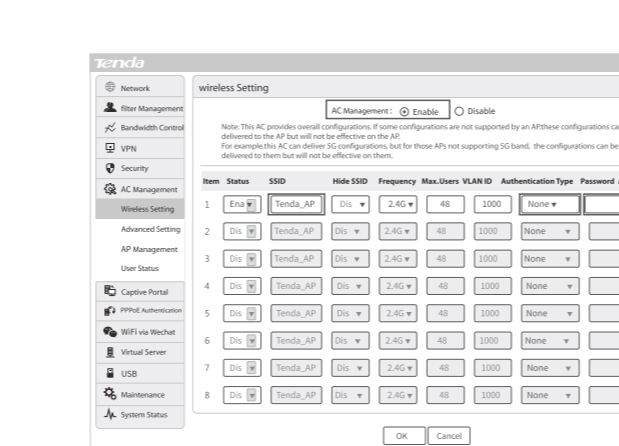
Tenda

Network
filter Management
Bandwidth Control
VPN
Security
AC Management
Wireless Setting
Advanced Setting
AP Management
User Status
Captive Portal
PPPoE Authentication
WiFi via Wechat
Virtual Server
USB
Maintenance
System Status

wireless Setting

AC Management : Enable Disable

Note: This AC provides overall configurations. If some configurations are not supported by an AP,these configurations ca delivered to the AP but will not be effective on the AP.
For example,this AC can deliver 5G configurations, but for those APs not supporting 5G band, the configurations can be delivered to them but will not be effective on them.

| Item | Status | SSID | Hide SSID | Frequency | Max.Users | VLAN ID | Authentication Type | Password |
|---|---|---|---|---|---|---|---|---|
| 1 | Ena | Tenda_AP | Dis | 2.4G | 48 | 1000 | None | |
| 2 | Dis | Tenda_AP | Dis | 2.4G | 48 | 1000 | None | |
| 3 | Dis | Tenda_AP | Dis | 2.4G | 48 | 1000 | None | |
| 4 | Dis | Tenda_AP | Dis | 2.4G | 48 | 1000 | None | |
| 5 | Dis | Tenda_AP | Dis | 2.4G | 48 | 1000 | None | |
| 6 | Dis | Tenda_AP | Dis | 2.4G | 48 | 1000 | None | |
| 7 | Dis | Tenda_AP | Dis | 2.4G | 48 | 1000 | None | |
| 8 | Dis | Tenda_AP | Dis | 2.4G | 48 | 1000 | None | |

OK Cancel